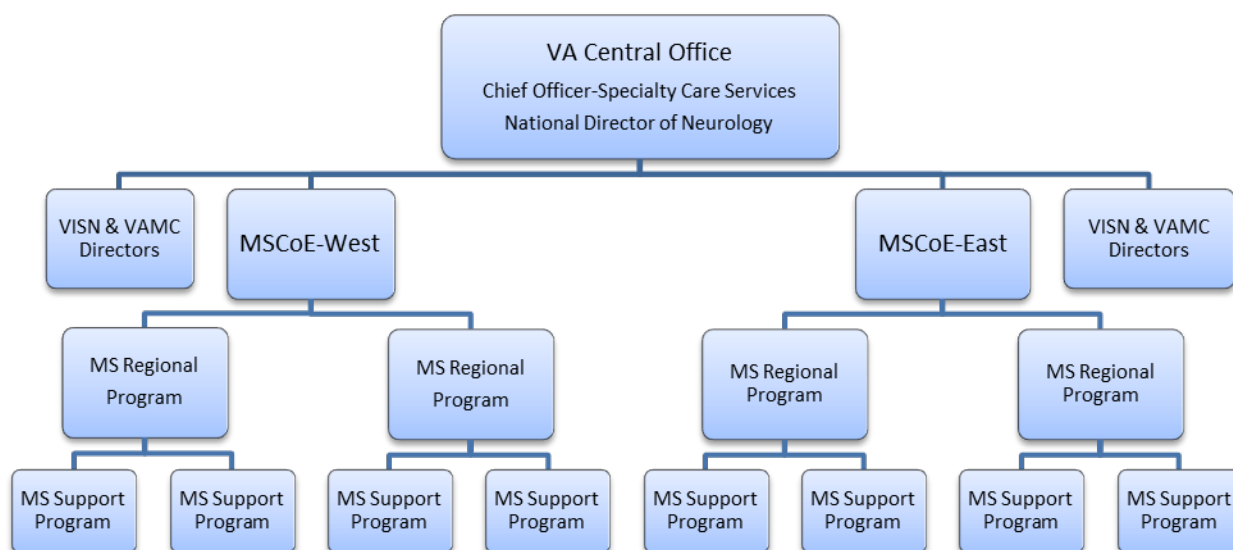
VA Central Office
Chief Officer-Specialty Care Services
National Director of Neurology

VISN & VAMC Directors

MSCoE-West

MSCoE-East

VISN & VAMC Directors

MS Regional Program

MS Regional Program

MS Regional Program

MS Regional Program

MS Support Program

MS Support Program

MS Support Program

MS Support Program

MS Support Program

MS Support Program

MS Support Program

MS Support Program